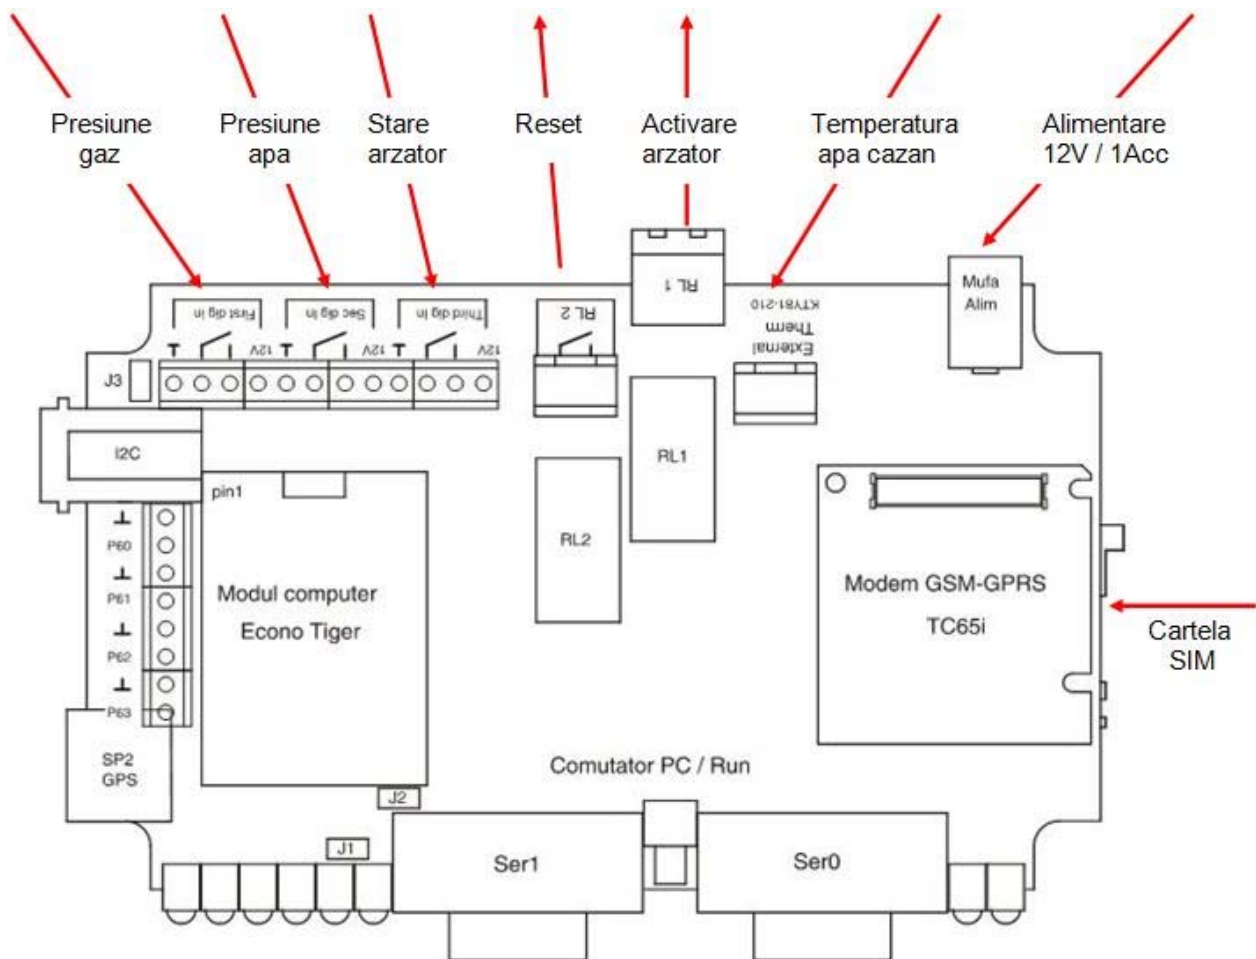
Presiune gaz

Presiune apa

Stare arzator

Reset

Activare arzator

Temperatura apa cazan

Alimentare 12V / 1Acc

First dig in

Sec dig in

Third dig in

12V

12V

12V

RL 2

RL 1

KTY81-210

Therm

External

Mufa Alim

J3

I2C

pin1

RL1

RL2

P60

P61

P62

P63

Modul computer

Econo Tiger

Modem GSM-GPRS

TC65i

Cartela SIM

SP2 GPS

Comutator PC / Run

J2

J1

Ser1

Ser0